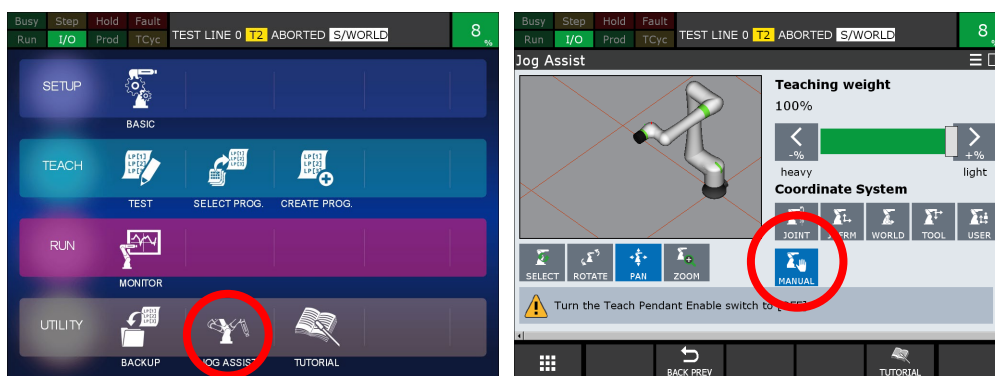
Busy Step Hold Fault
Run I/O Prod TCyc
TEST LINE 0 T2 ABORTED S/WORLD
8 %

SETUP
BASIC

TEACH
TEST
SELECT PROG.
CREATE PROG.

RUN
MONITOR

UTILITY
BACKUP
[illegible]OG ASSIST
TUTORIAL

Busy Step Hold Fault
Run I/O Prod TCyc
TEST LINE 0 T2 ABORTED S/WORLD
8 %

Jog Assist

Teaching weight
100%
-%
+%
heavy
light

Coordinate System
JOINT
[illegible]ERM
WORLD
TOOL
USER
MANUAL

SELECT
ROTATE
PAN
ZOOM

Turn the Teach Pendant Enable switch to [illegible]

BACK PREV
TUTORIAL